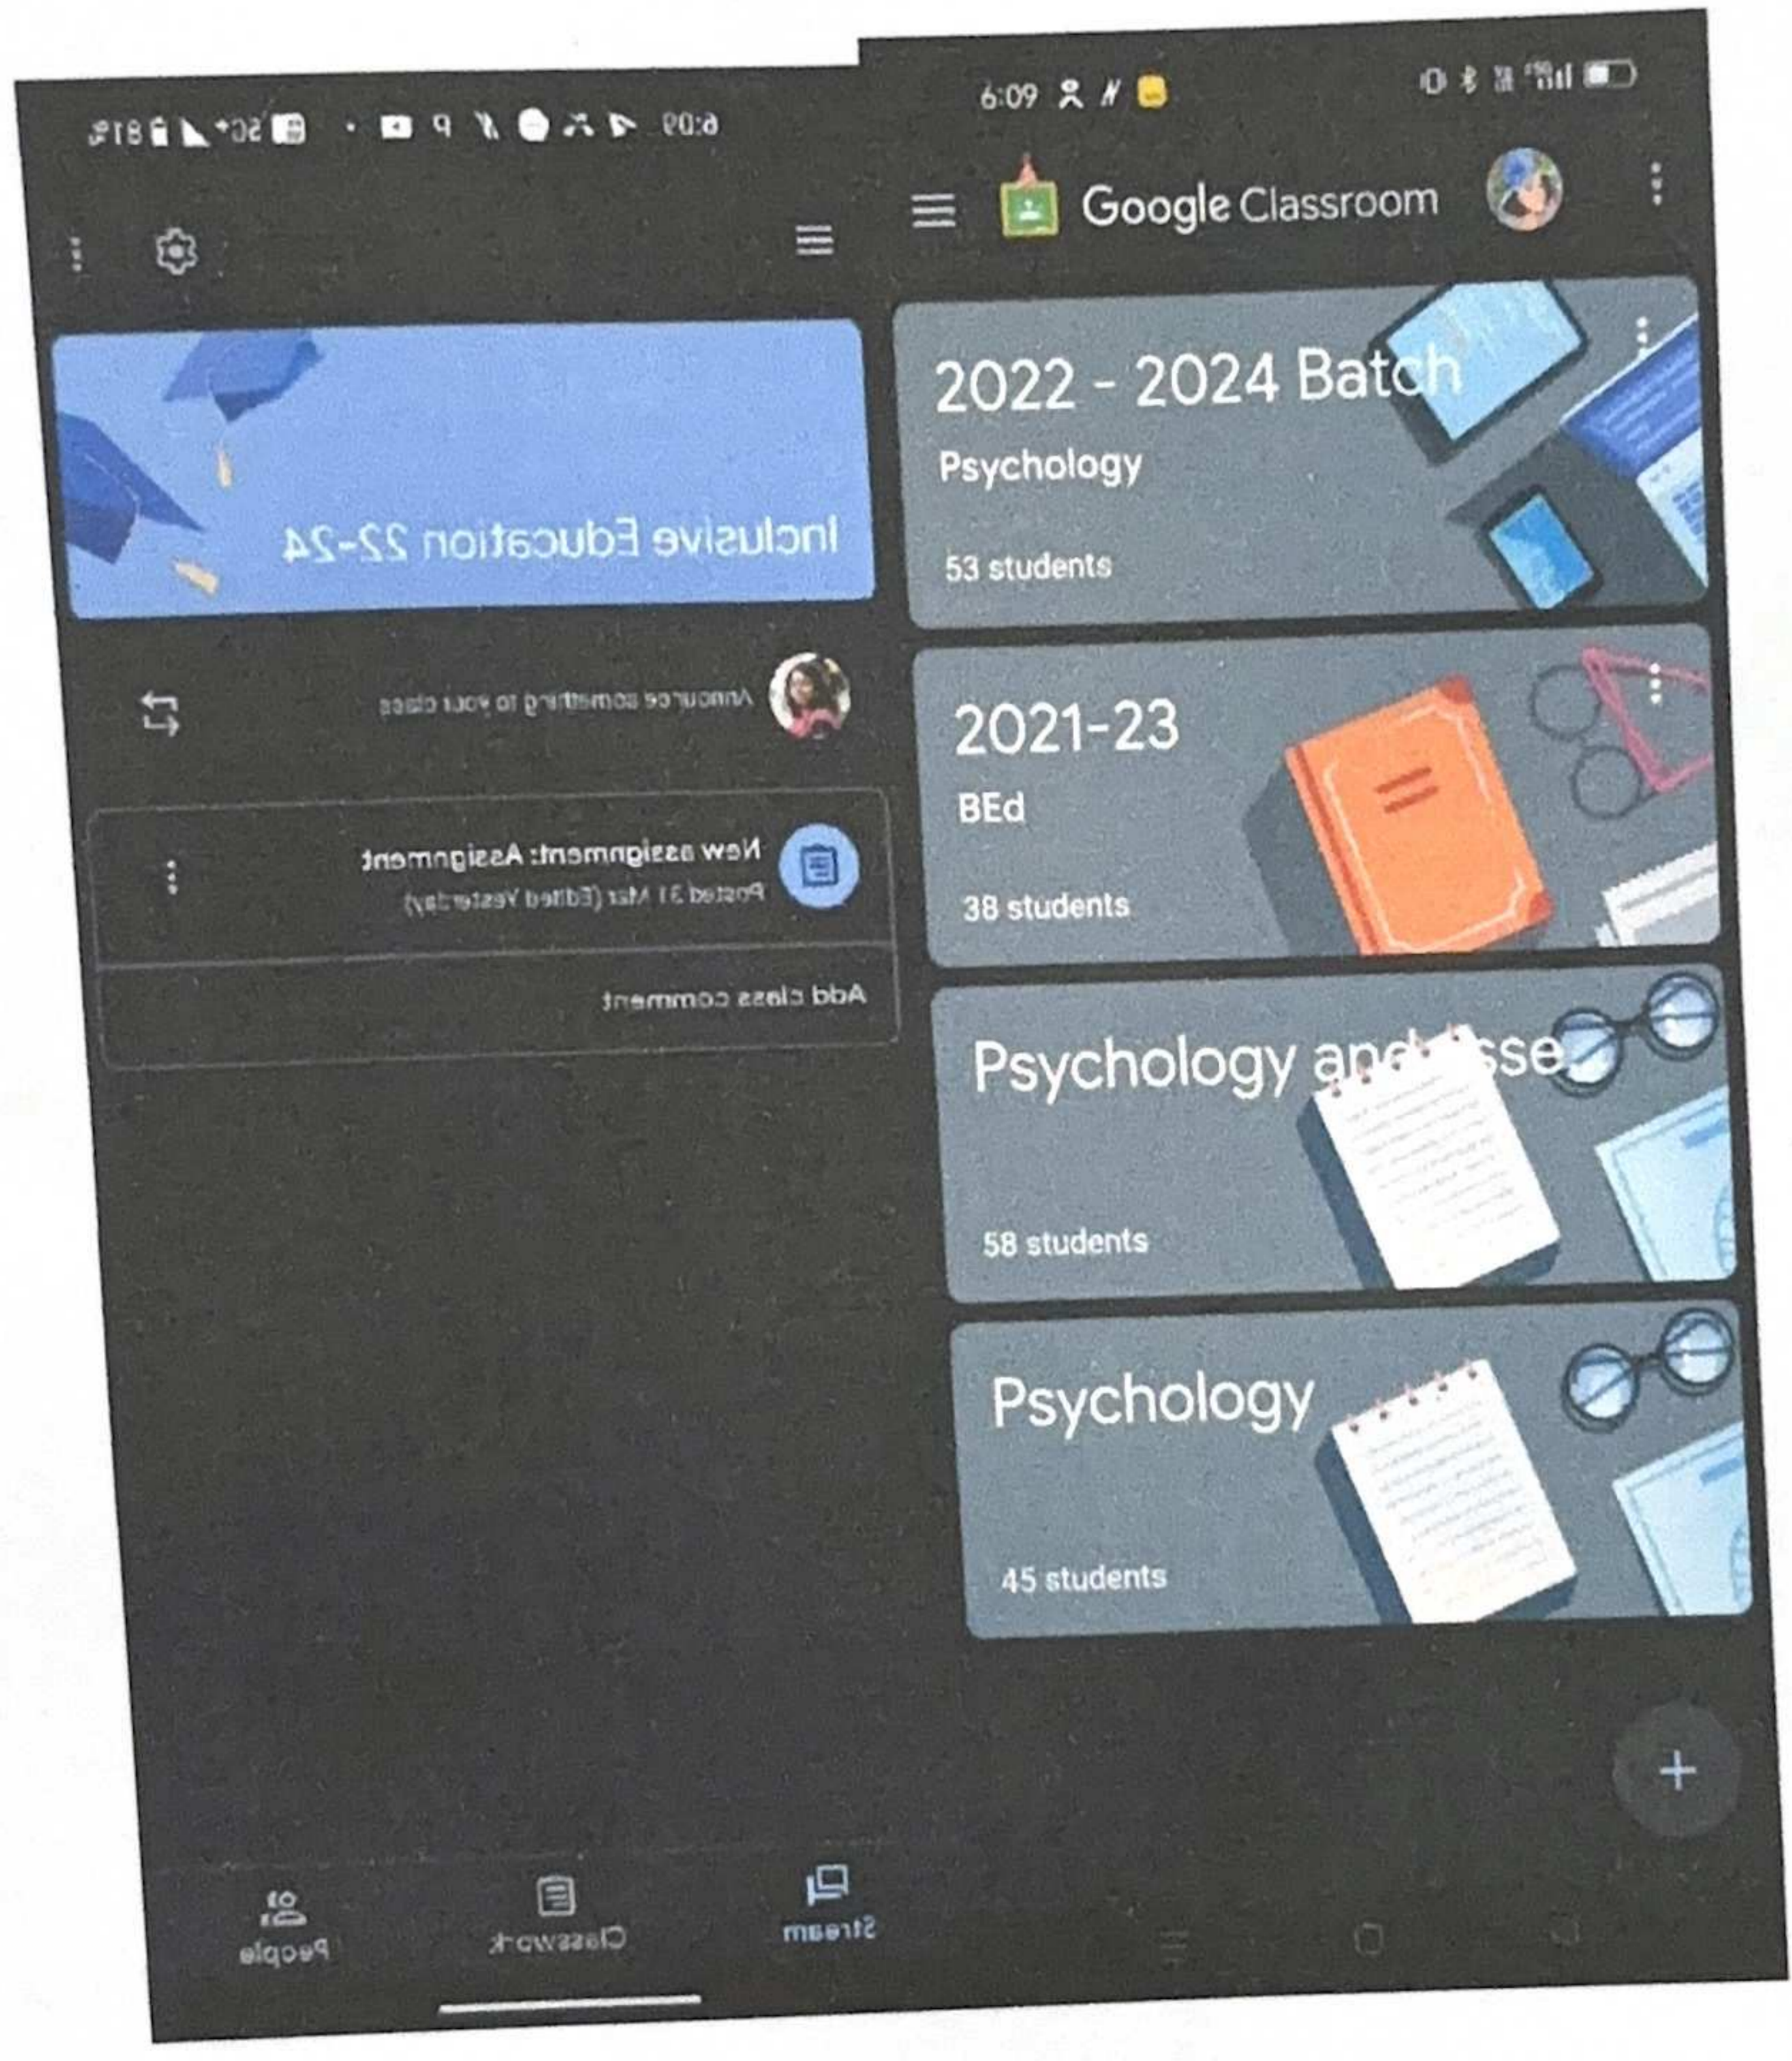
6:09

Inclusive Education 22-24

Announce something to your class

New assignment: Assignment
Posted 31 Mar (Edited Yesterday)

Add class comment

Stream
Classwork
People

6:09

Google Classroom

2022 - 2024 Batch
Psychology
53 students

2021-23
BEd
38 students

Psychology and asse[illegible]
58 students

Psychology
45 students

+